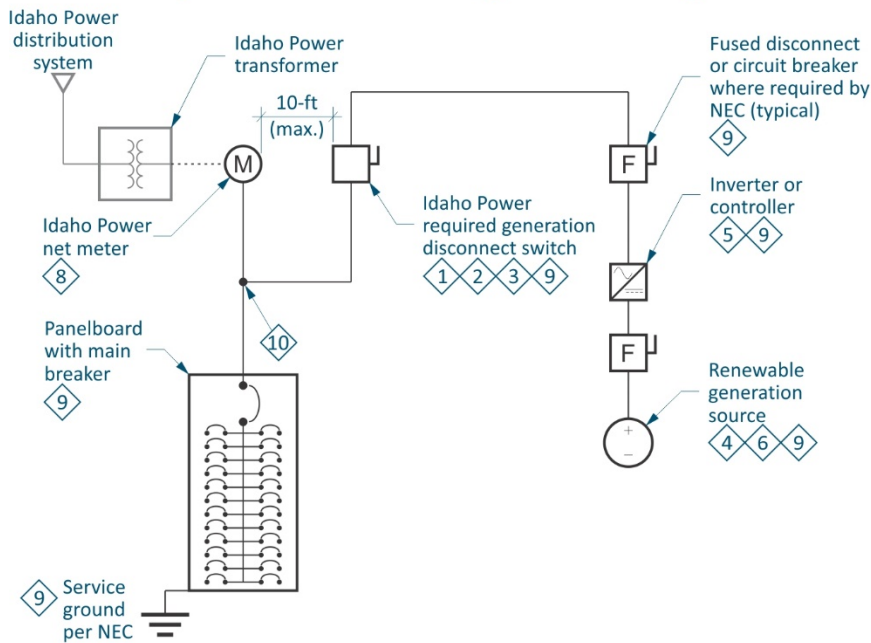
Idaho Power distribution system

Idaho Power transformer

10-ft (max.)

M

Idaho Power net meter
8

Idaho Power required generation disconnect switch
1 2 3 9

10

Panelboard with main breaker
9

Fused disconnect or circuit breaker where required by NEC (typical)
9

F

Inverter or controller
5 9

F

Renewable generation source
4 6 9

+
–

9 Service ground per NEC